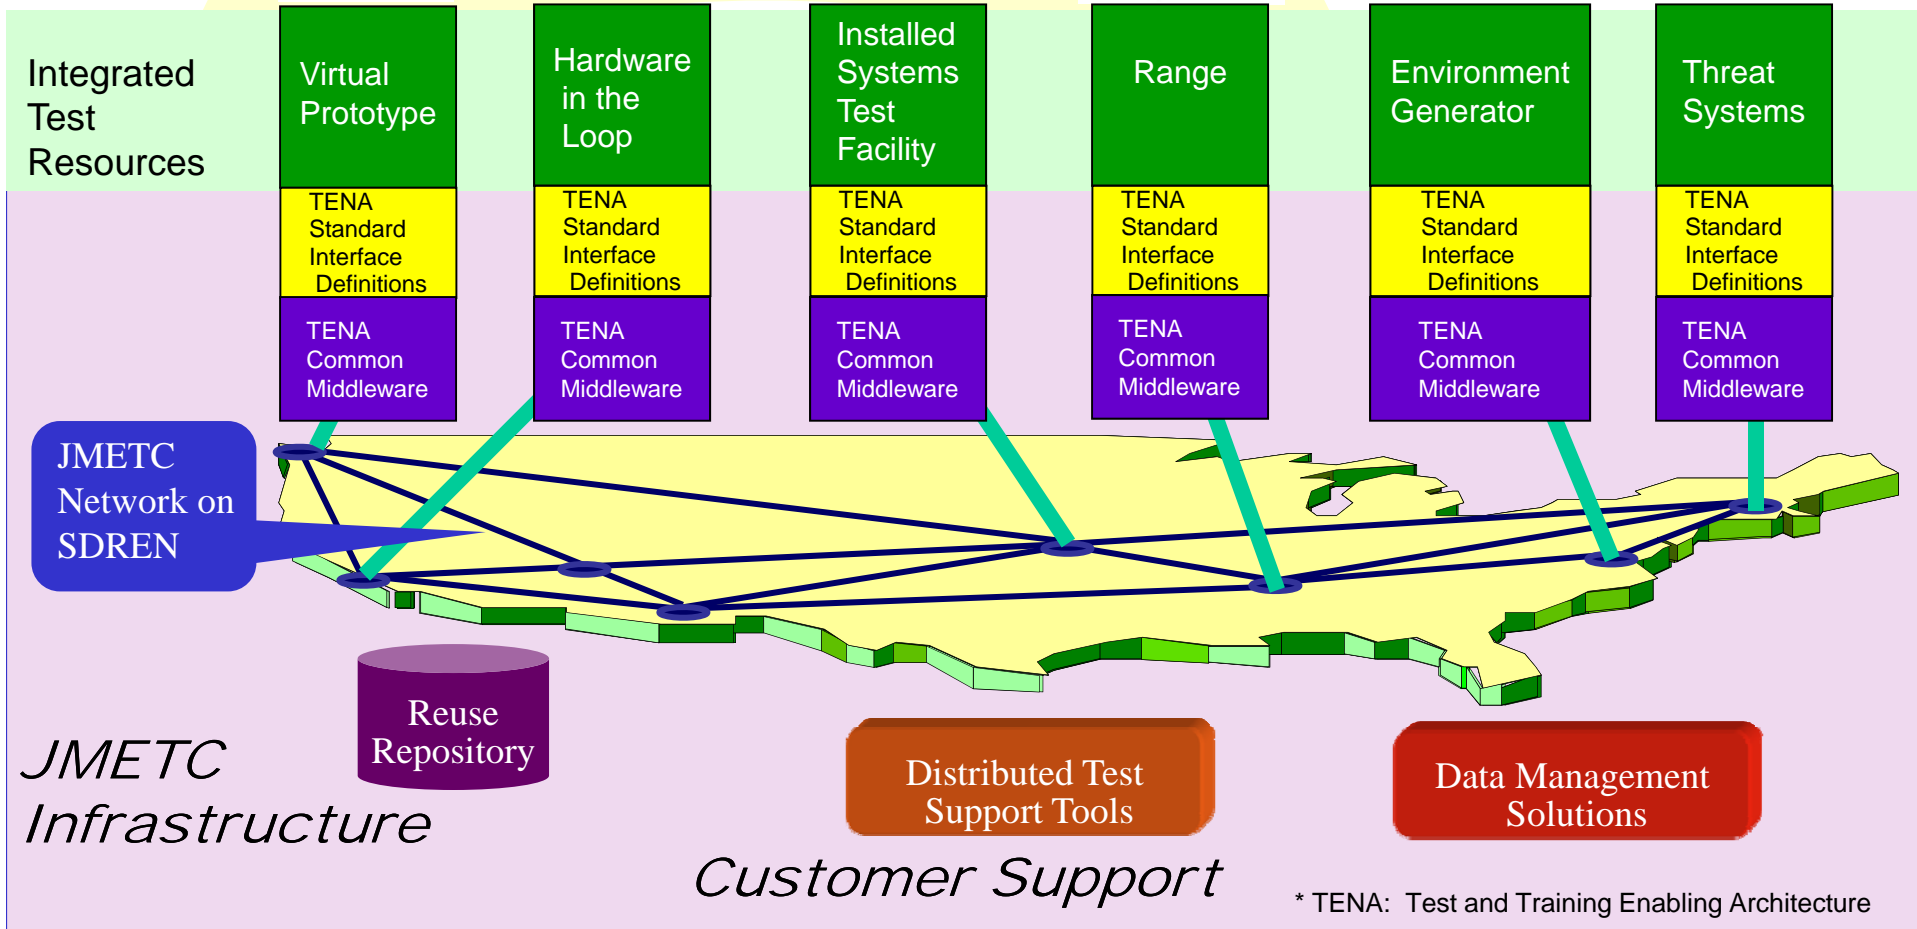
Integrated Test Resources

Virtual Prototype

TENA Standard Interface Definitions

TENA Common Middleware

Hardware in the Loop

TENA Standard Interface Definitions

TENA Common Middleware

Installed Systems Test Facility

TENA Standard Interface Definitions

TENA Common Middleware

Range

TENA Standard Interface Definitions

TENA Common Middleware

Environment Generator

TENA Standard Interface Definitions

TENA Common Middleware

Threat Systems

TENA Standard Interface Definitions

TENA Common Middleware

JMETC Network on SDREN

Reuse Repository

JMETC Infrastructure

Distributed Test Support Tools

Data Management Solutions

Customer Support

* TENA: Test and Training Enabling Architecture